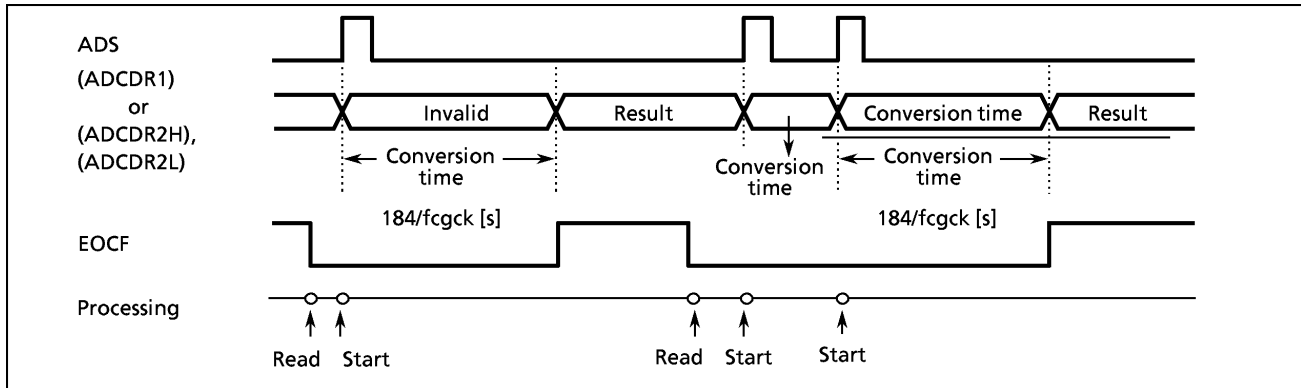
ADS

(ADCDR1)
or
(ADCDR2H),
(ADCDR2L)

Invalid

Result

Conversion time

Result

Conversion time

Conversion time

Conversion time

184/fcgck [s]

184/fcgck [s]

EOCF

Processing

Read

Start

Read

Start

Start